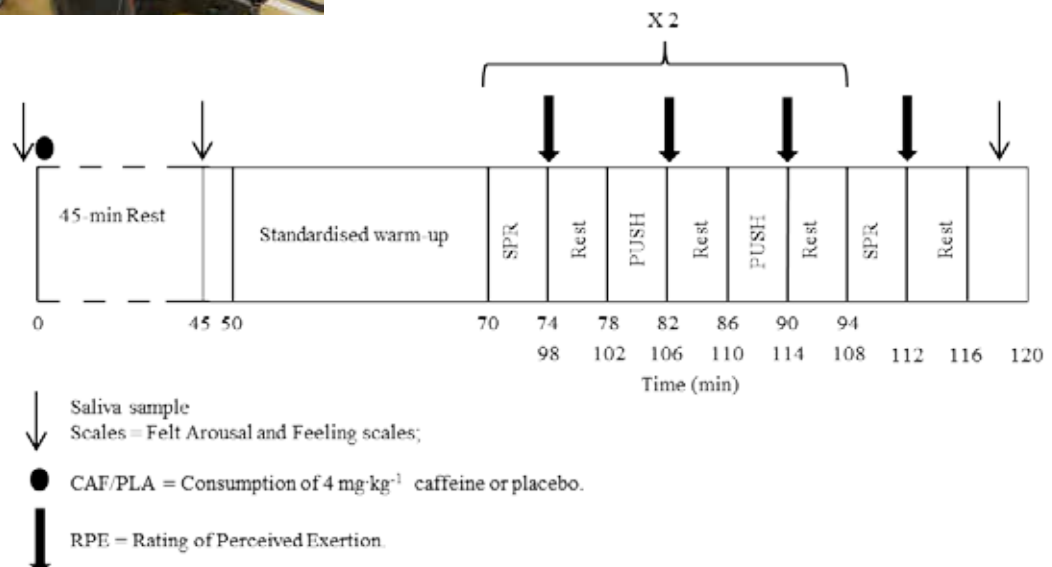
X 2

45-min Rest

Standardised warm-up

SPR

Rest

PUSH

Rest

PUSH

Rest

SPR

Rest

0 45 50 70 74 78 82 86 90 94

98 102 106 110 114 108 112 116 120

Time (min)

Saliva sample
Scales = Felt Arousal and Feeling scales;

CAF/PLA = Consumption of 4 mg·kg$^{-1}$ caffeine or placebo.

RPE = Rating of Perceived Exertion.